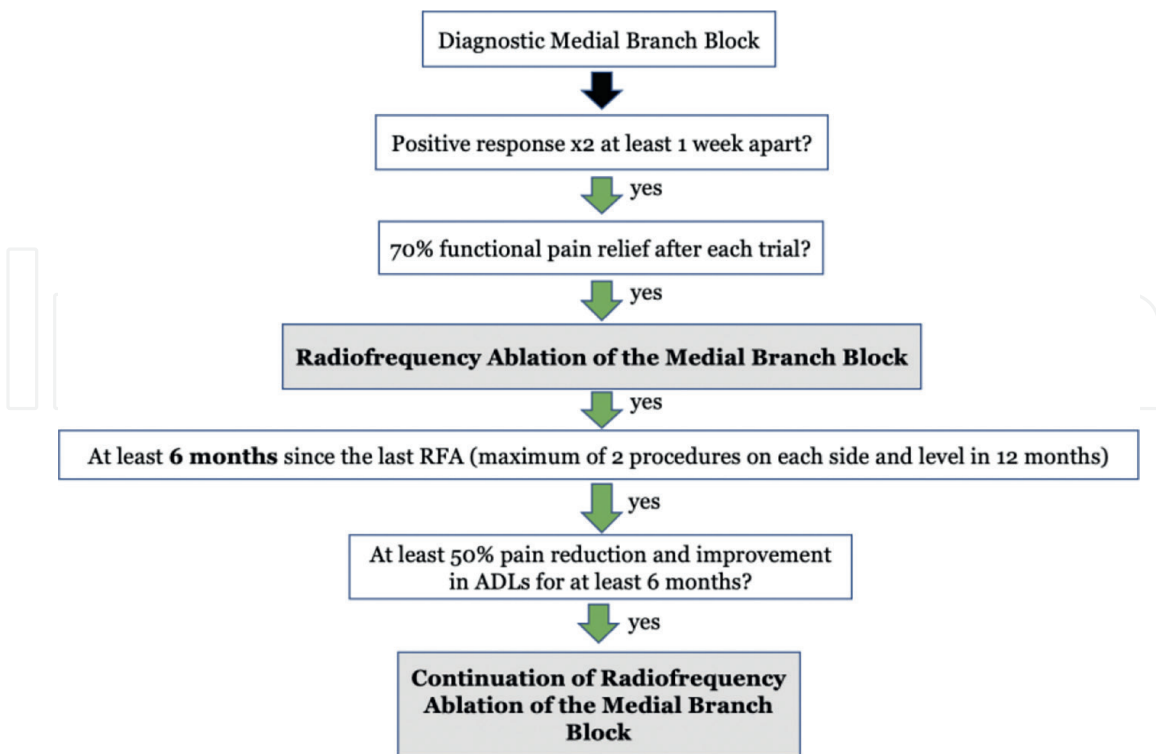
Diagnostic Medial Branch Block

Positive response x2 at least 1 week apart?

yes

70% functional pain relief after each trial?

yes

**Radiofrequency Ablation of the Medial Branch Block**

yes

At least **6 months** since the last RFA (maximum of 2 procedures on each side and level in 12 months)

yes

At least 50% pain reduction and improvement in ADLs for at least 6 months?

yes

**Continuation of Radiofrequency Ablation of the Medial Branch Block**